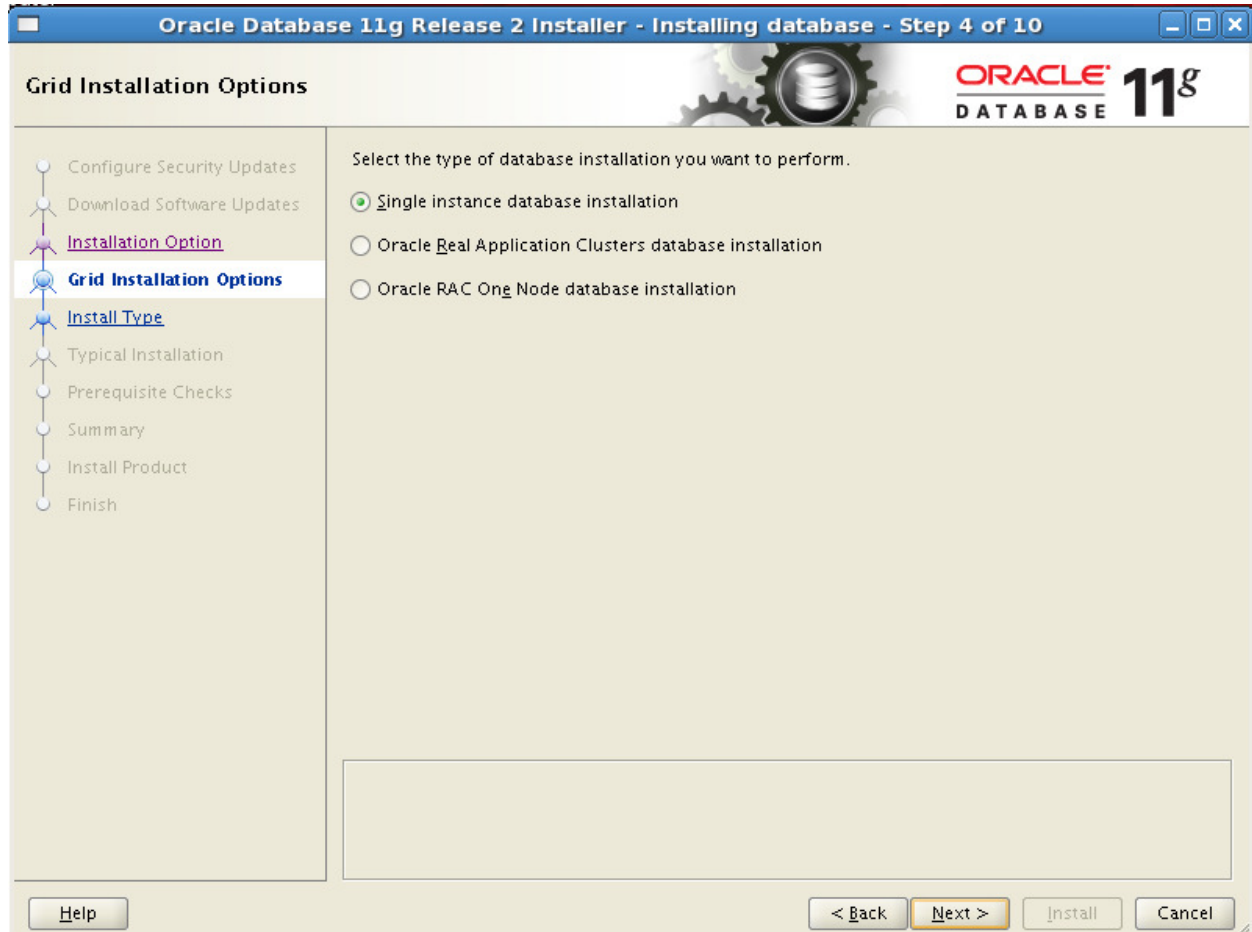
Oracle Database 11g Release 2 Installer - Installing database - Step 4 of 10

Grid Installation Options

ORACLE DATABASE 11g

Configure Security Updates
Download Software Updates
Installation Option
Grid Installation Options
Install Type
Typical Installation
Prerequisite Checks
Summary
Install Product
Finish

Select the type of database installation you want to perform.

Single instance database installation

Oracle Real Application Clusters database installation

Oracle RAC One Node database installation

Help

< Back

Next >

Install

Cancel